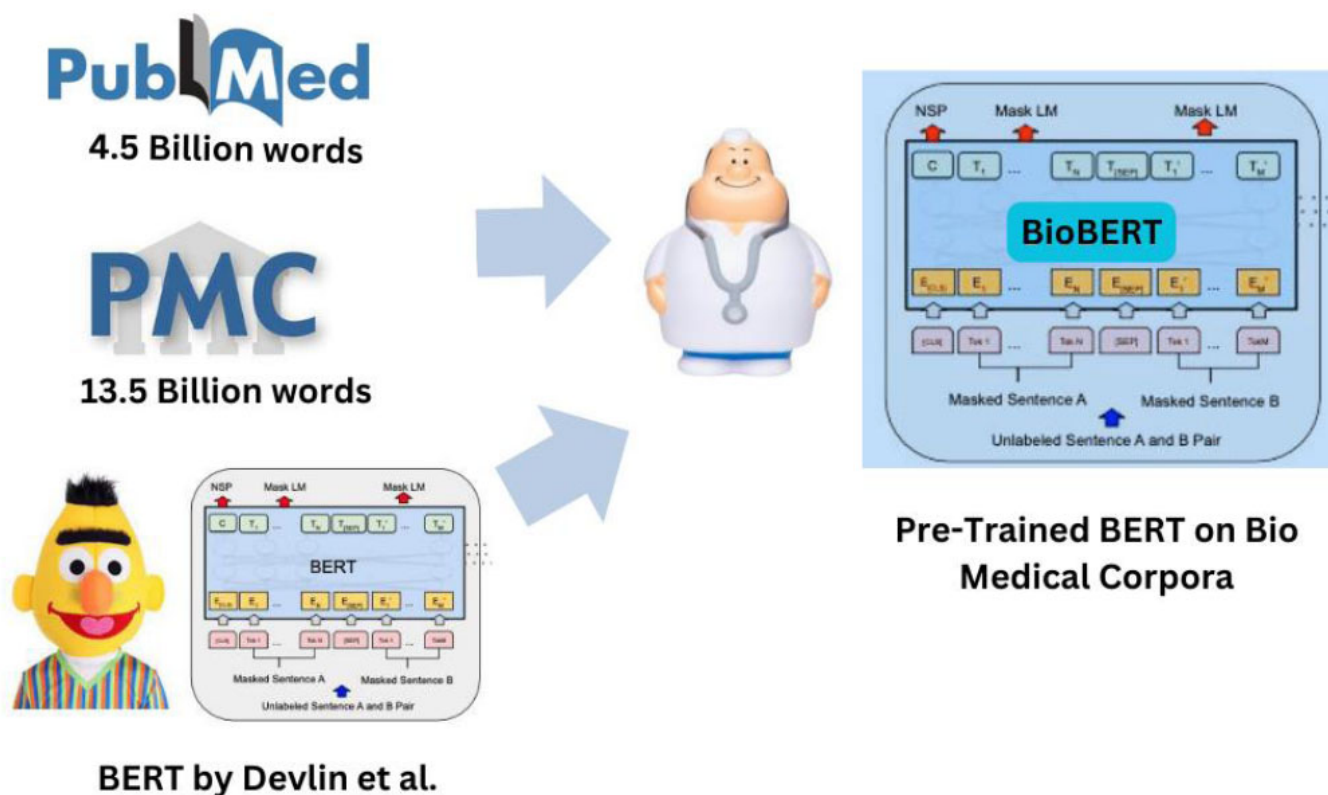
PubMed
4.5 Billion words

PMC
13.5 Billion words

NSP Mask LM Mask LM
C $T_1$ ... $T_N$ $T_{[SEP]}$ $T_1'$ ... $T_M'$
BERT
$E_{[CLS]}$ $E_1$ ... $E_N$ $E_{[SEP]}$ $E_1'$ ... $E_M'$
[CLS] Tok 1 ... Tok N [SEP] Tok 1 ... TokM
Masked Sentence A Masked Sentence B
Unlabeled Sentence A and B Pair

BERT by Devlin et al.

NSP Mask LM Mask LM
C $T_1$ ... $T_N$ $T_{[SEP]}$ $T_1'$ ... $T_M'$
BioBERT
$E_{[CLS]}$ $E_1$ ... $E_N$ $E_{[SEP]}$ $E_1'$ ... $E_M'$
[CLS] Tok 1 ... Tok N [SEP] Tok 1 ... TokM
Masked Sentence A Masked Sentence B
Unlabeled Sentence A and B Pair

Pre-Trained BERT on Bio Medical Corpora